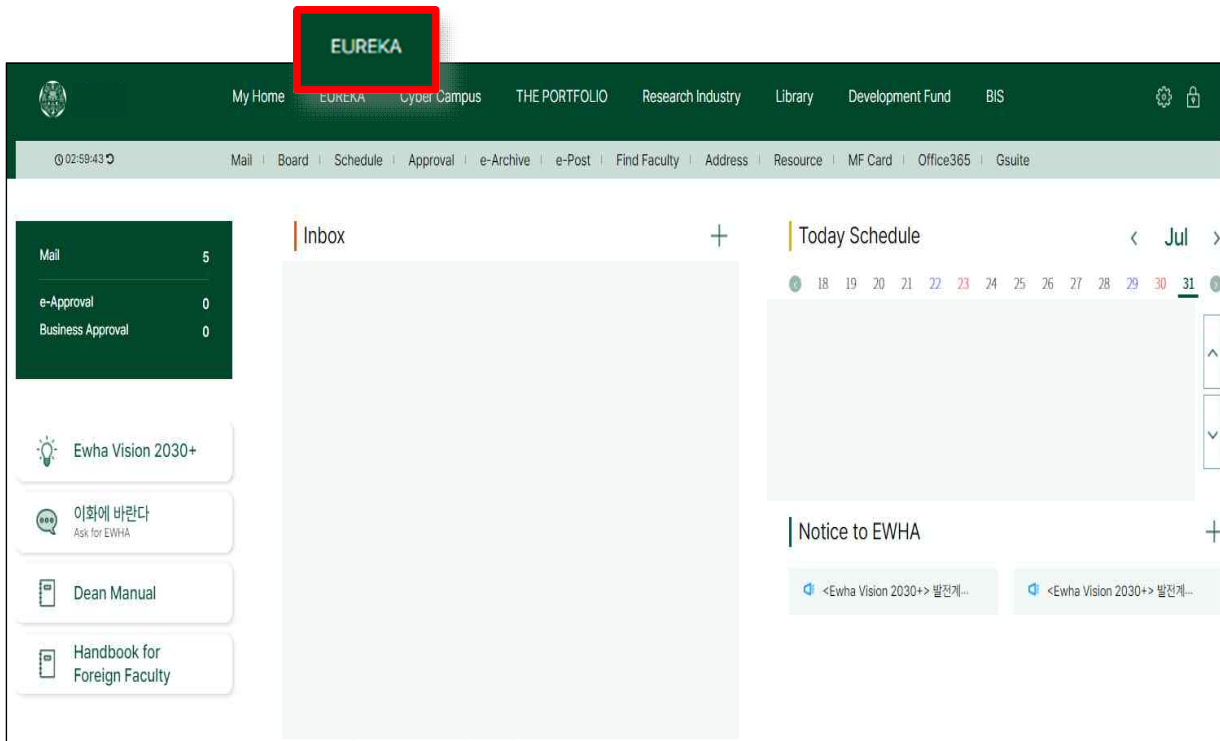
EUREKA

My Home EUREKA Cyber Campus THE PORTFOLIO Research Industry Library Development Fund BIS

02:59:43

Mail | Board | Schedule | Approval | e-Archive | e-Post | Find Faculty | Address | Resource | MF Card | Office365 | Gsuite

Mail 5
e-Approval 0
Business Approval 0

Ewha Vision 2030+

이화에 바란다
Ask for EWHA

Dean Manual

Handbook for Foreign Faculty

Inbox +

Today Schedule ‹ Jul ›

18 19 20 21 22 23 24 25 26 27 28 29 30 31

Notice to EWHA +

<Ewha Vision 2030+> 발전계...

<Ewha Vision 2030+> 발전계...